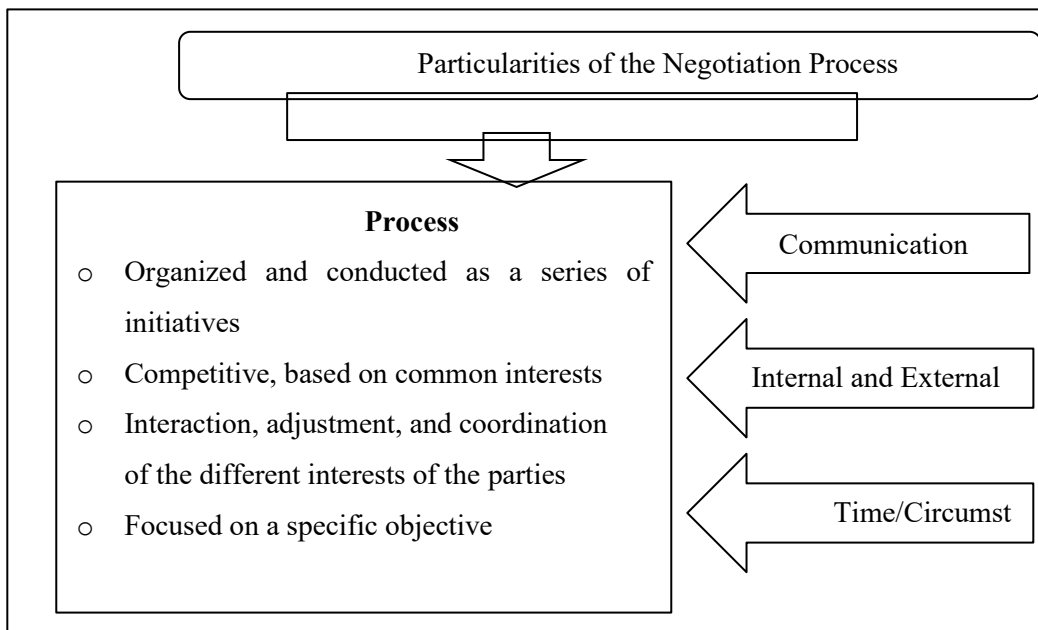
Particularities of the Negotiation Process

**Process**

o Organized and conducted as a series of initiatives
o Competitive, based on common interests
o Interaction, adjustment, and coordination of the different interests of the parties
o Focused on a specific objective

Communication

Internal and External

Time/Circumst